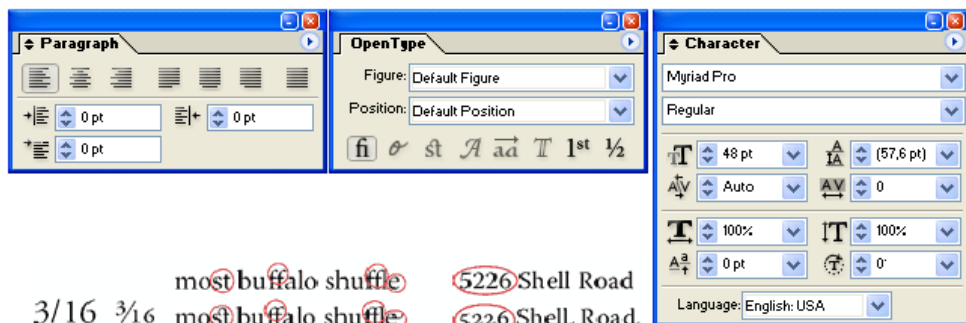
Paragraph
0 pt
0 pt
0 pt

OpenType
Figure: Default Figure
Position: Default Position
fi st 1st ½

Character
Myriad Pro
Regular
48 pt
(57,6 pt)
Auto
0
100%
100%
0 pt
0°
Language: English: USA

most buffalo shuffle 5226 Shell Road
3/16 ³⁄₁₆ most buffalo shuffle 5226 Shell Road